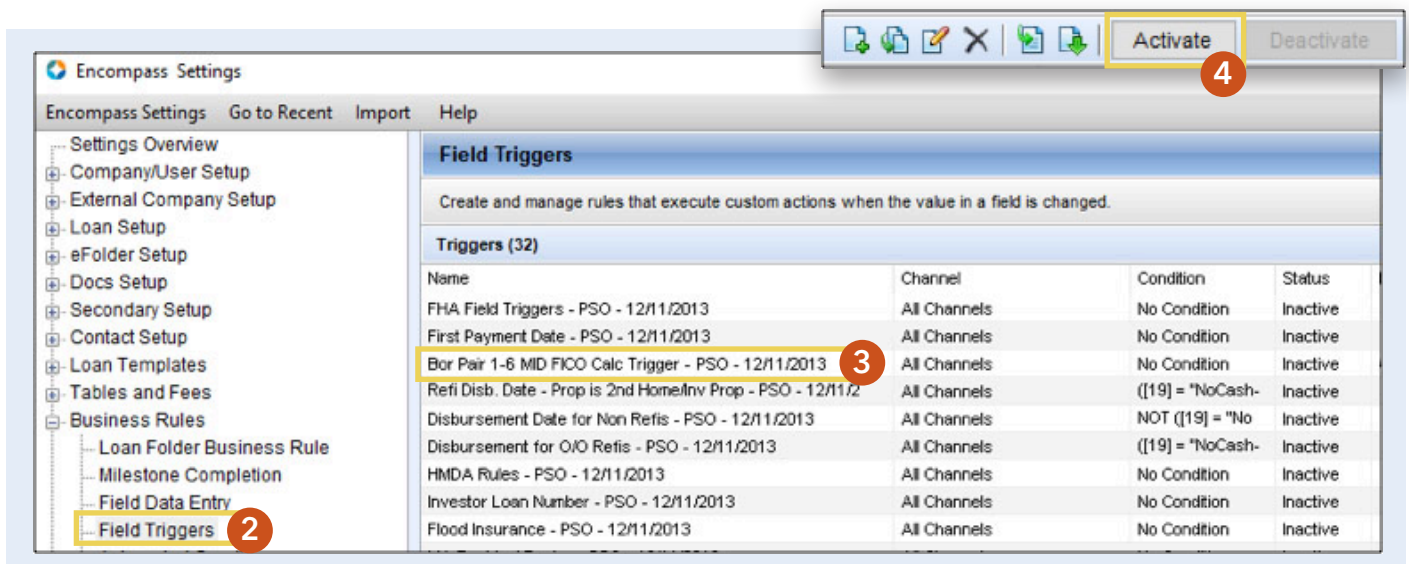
Activate Deactivate

4

Encompass Settings

Encompass Settings Go to Recent Import Help

Settings Overview
Company/User Setup
External Company Setup
Loan Setup
eFolder Setup
Docs Setup
Secondary Setup
Contact Setup
Loan Templates
Tables and Fees
Business Rules
Loan Folder Business Rule
Milestone Completion
Field Data Entry
Field Triggers

2

Field Triggers

Create and manage rules that execute custom actions when the value in a field is changed.

Triggers (32)

| Name | Channel | Condition | Status |
|---|---|---|---|
| FHA Field Triggers - PSO - 12/11/2013 | All Channels | No Condition | Inactive |
| First Payment Date - PSO - 12/11/2013 | All Channels | No Condition | Inactive |
| Bor Pair 1-6 MID FICO Calc Trigger - PSO - 12/11/2013 | All Channels | No Condition | Inactive |
| Refi Disb. Date - Prop is 2nd Home/Inv Prop - PSO - 12/11/2 | All Channels | ([19] = "NoCash- | Inactive |
| Disbursement Date for Non Refis - PSO - 12/11/2013 | All Channels | NOT ([19] = "No | Inactive |
| Disbursement for O/O Refis - PSO - 12/11/2013 | All Channels | ([19] = "NoCash- | Inactive |
| HMDA Rules - PSO - 12/11/2013 | All Channels | No Condition | Inactive |
| Investor Loan Number - PSO - 12/11/2013 | All Channels | No Condition | Inactive |
| Flood Insurance - PSO - 12/11/2013 | All Channels | No Condition | Inactive |

3